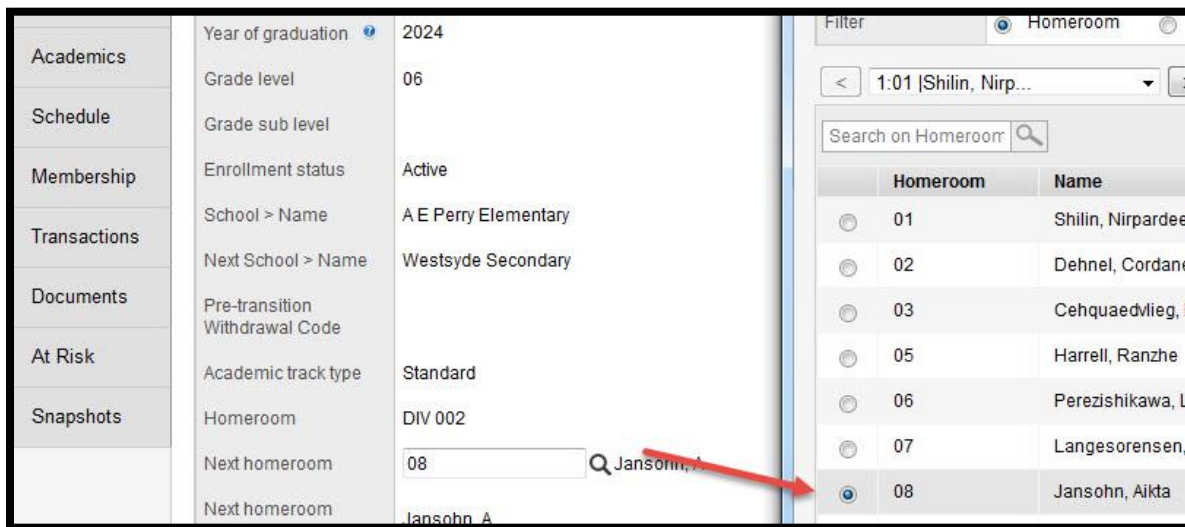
Academics
Schedule
Membership
Transactions
Documents
At Risk
Snapshots

| | |
|---|---|
| Year of graduation | 2024 |
| Grade level | 06 |
| Grade sub level | |
| Enrollment status | Active |
| School > Name | A E Perry Elementary |
| Next School > Name | Westsyde Secondary |
| Pre-transition Withdrawal Code | |
| Academic track type | Standard |
| Homeroom | DIV 002 |
| Next homeroom | 08 Jansohn, A |
| Next homeroom | Jansohn, A |

Filter Homeroom

< 1:01 |Shilin, Nirp...

Search on Homeroom

| | Homeroom | Name |
|---|---|---|
| | 01 | Shilin, Nirpardee |
| | 02 | Dehnel, Cordan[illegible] |
| | 03 | Cehquaedvlieg, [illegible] |
| | 05 | Harrell, Ranzhe |
| | 06 | Perezishikawa, L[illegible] |
| | 07 | Langesorensen, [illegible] |
| | 08 | Jansohn, Aikta |